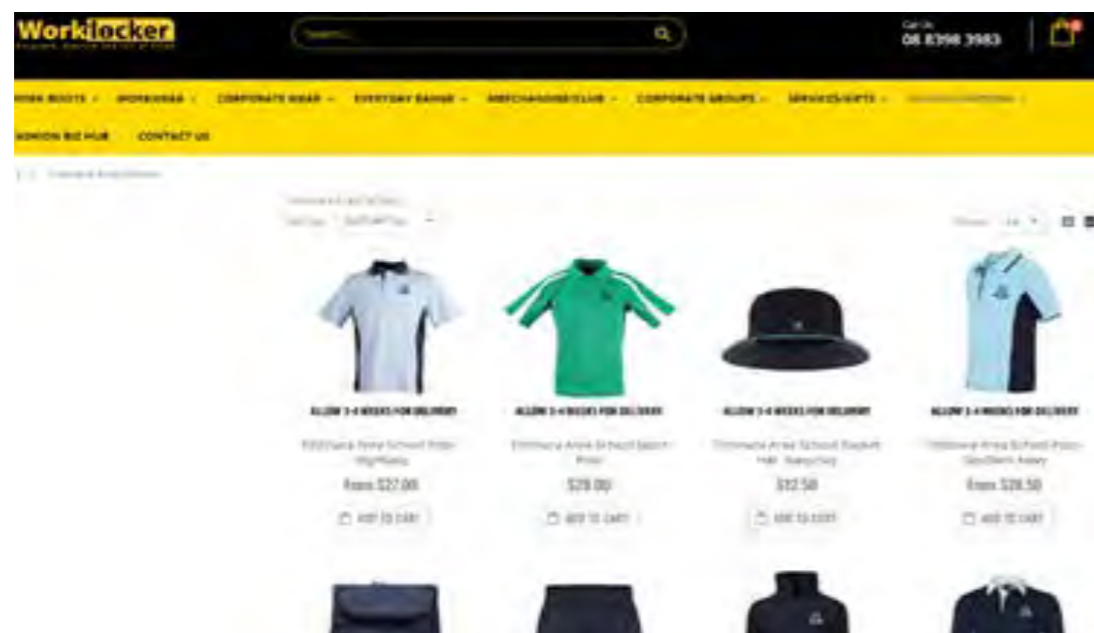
Worklocker

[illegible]

Call Us
08 8398 3983

WORK BOOTS · WORKWEAR · CORPORATE WEAR · EVERYDAY RANGE · MERCHANDISE/CLUB · CORPORATE GROUPS · SERVICES/GIFTS · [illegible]

FASHION BIZ HUB · CONTACT US

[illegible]

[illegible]

Sort by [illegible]

Show 24

ALLOW 3-4 WEEKS FOR DELIVERY

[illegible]

From $27.00

ADD TO CART

ALLOW 3-4 WEEKS FOR DELIVERY

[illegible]

$28.00

ADD TO CART

ALLOW 3-4 WEEKS FOR DELIVERY

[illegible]

$12.50

ADD TO CART

ALLOW 3-4 WEEKS FOR DELIVERY

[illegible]

From $28.50

ADD TO CART